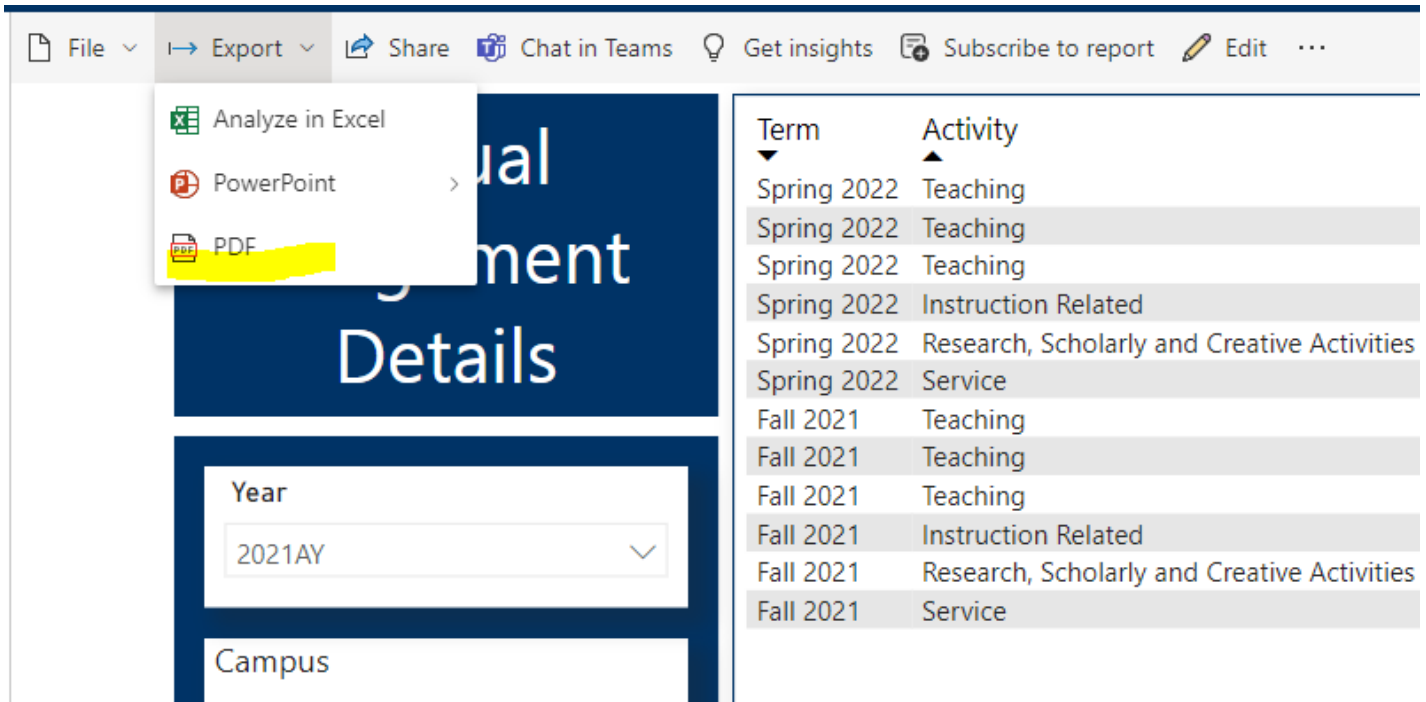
File Export Share Chat in Teams Get insights Subscribe to report Edit ···

Analyze in Excel
PowerPoint
PDF

ual
ment
Details

Year
2021AY

Campus

| Term | Activity |
|---|---|
| Spring 2022 | Teaching |
| Spring 2022 | Teaching |
| Spring 2022 | Teaching |
| Spring 2022 | Instruction Related |
| Spring 2022 | Research, Scholarly and Creative Activities |
| Spring 2022 | Service |
| Fall 2021 | Teaching |
| Fall 2021 | Teaching |
| Fall 2021 | Teaching |
| Fall 2021 | Instruction Related |
| Fall 2021 | Research, Scholarly and Creative Activities |
| Fall 2021 | Service |